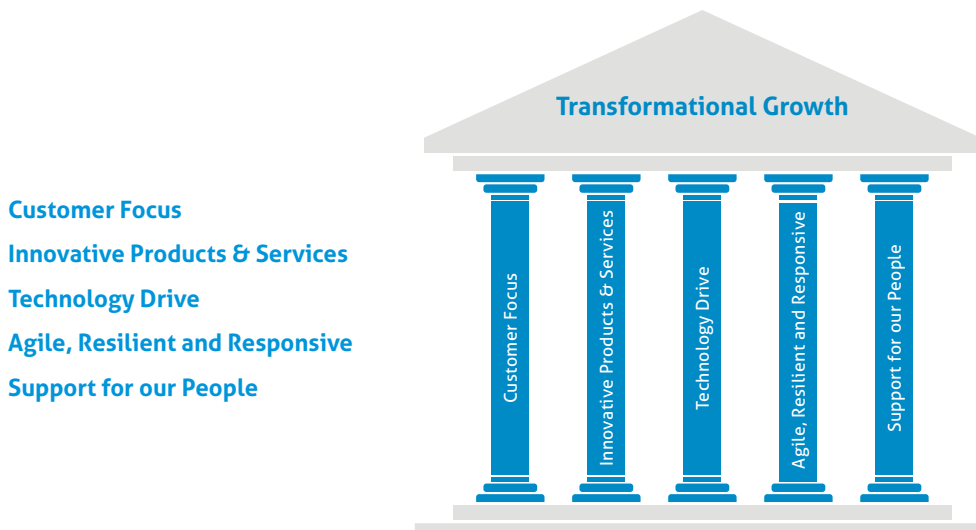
Customer Focus
Innovative Products & Services
Technology Drive
Agile, Resilient and Responsive
Support for our People

Transformational Growth

Customer Focus

Innovative Products & Services

Technology Drive

Agile, Resilient and Responsive

Support for our People